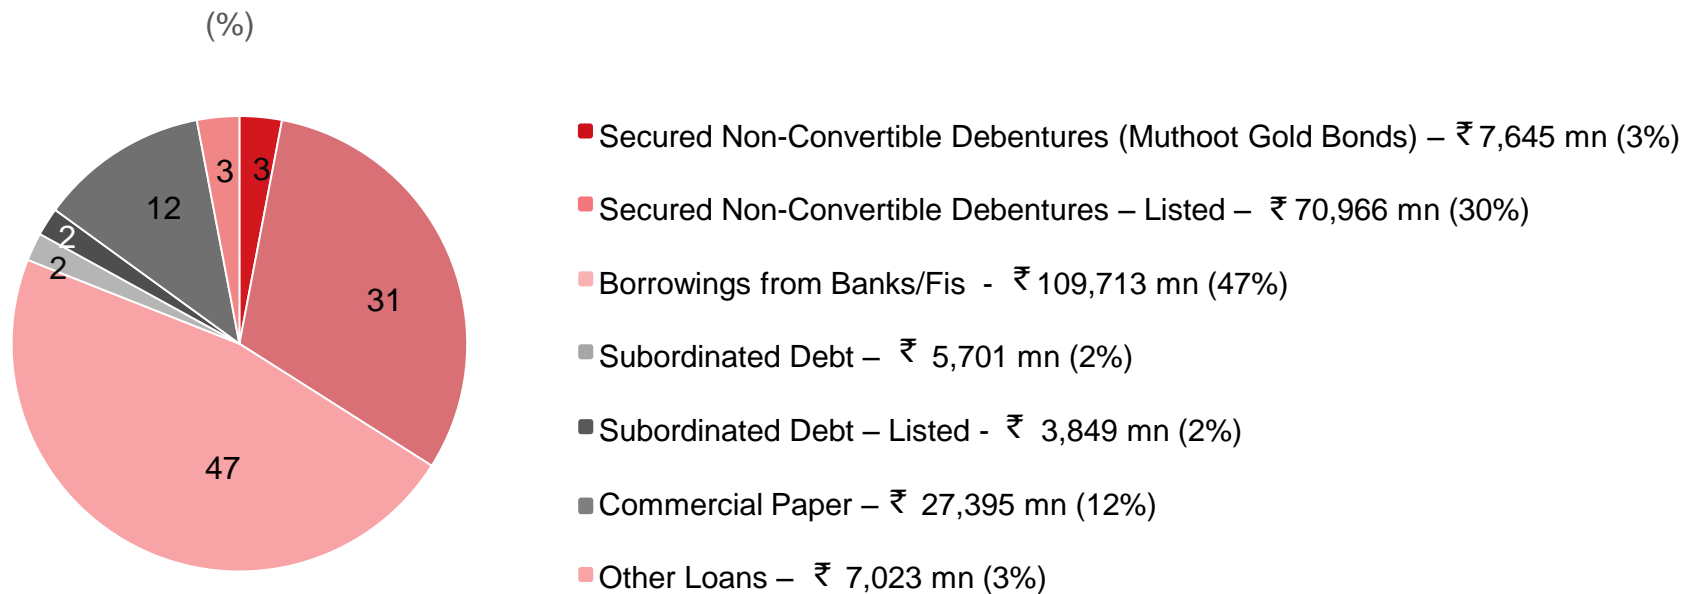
(%)

3
3
12
2
2
31
47

Secured Non-Convertible Debentures (Muthoot Gold Bonds) – ₹ 7,645 mn (3%)

Secured Non-Convertible Debentures – Listed – ₹ 70,966 mn (30%)

Borrowings from Banks/Fis - ₹ 109,713 mn (47%)

Subordinated Debt – ₹ 5,701 mn (2%)

Subordinated Debt – Listed - ₹ 3,849 mn (2%)

Commercial Paper – ₹ 27,395 mn (12%)

Other Loans – ₹ 7,023 mn (3%)